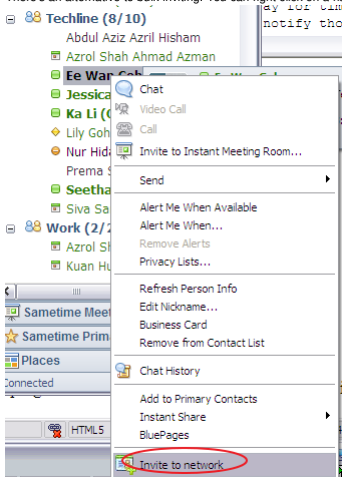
There's an alternate is bein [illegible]

ay for tim
notify tho

Techline (8/10)
Abdul Aziz Azril Hisham
Azrol Shah Ahmad Azman
Ee Wan Goh
Jessica
Ka Li (
Lily Goh
Nur Hid
Prema S
Seetha
Siva Sa
Work (2/2
Azrol Sh
Kuan Hu

Sametime Meet
Sametime Prim
Places
Connected

HTML5

Chat
Video Call
Call
Invite to Instant Meeting Room...
Send
Alert Me When Available
Alert Me When...
Remove Alerts
Privacy Lists...
Refresh Person Info
Edit Nickname...
Business Card
Remove from Contact List
Chat History
Add to Primary Contacts
Instant Share
BluePages
Invite to network